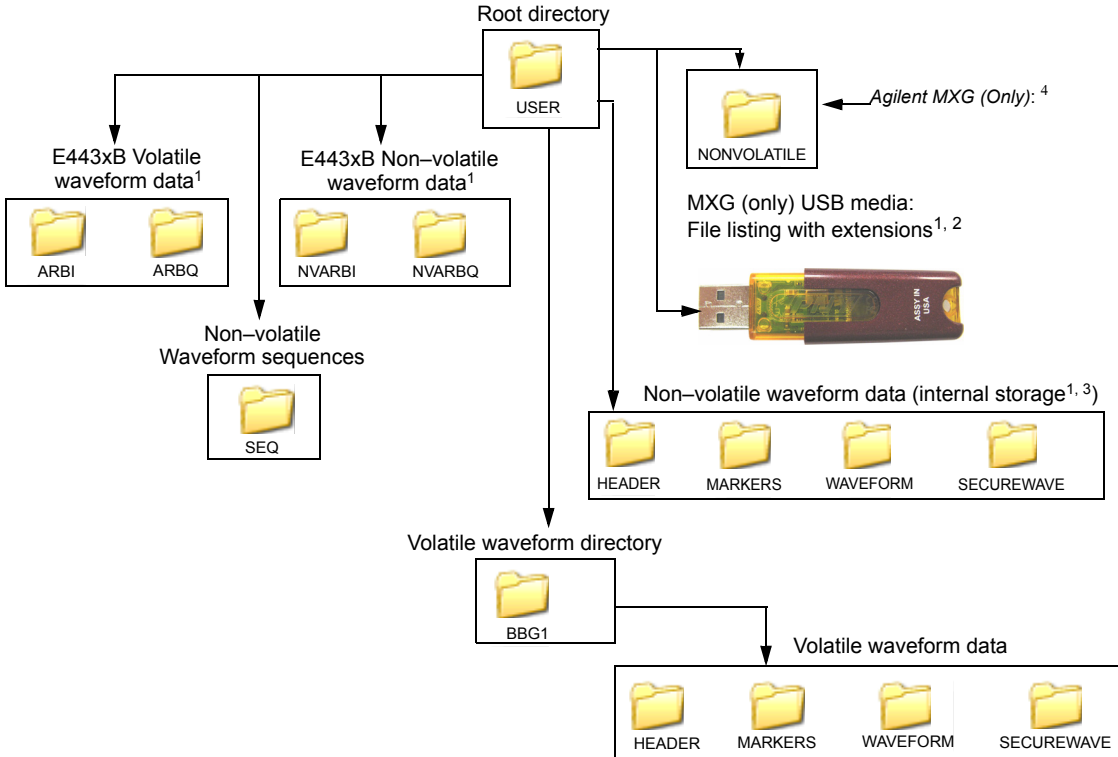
Root directory

USER

NONVOLATILE

Agilent MXG (Only): $^{4}$

E443xB Volatile waveform data$^{1}$

ARBI ARBQ

E443xB Non–volatile waveform data$^{1}$

NVARBI NVARBQ

MXG (only) USB media: File listing with extensions$^{1, 2}$

ASSY IN USA

Non–volatile Waveform sequences

SEQ

Non–volatile waveform data (internal storage$^{1, 3}$)

HEADER MARKERS WAVEFORM SECUREWAVE

Volatile waveform directory

BBG1

Volatile waveform data

HEADER MARKERS WAVEFORM SECUREWAVE